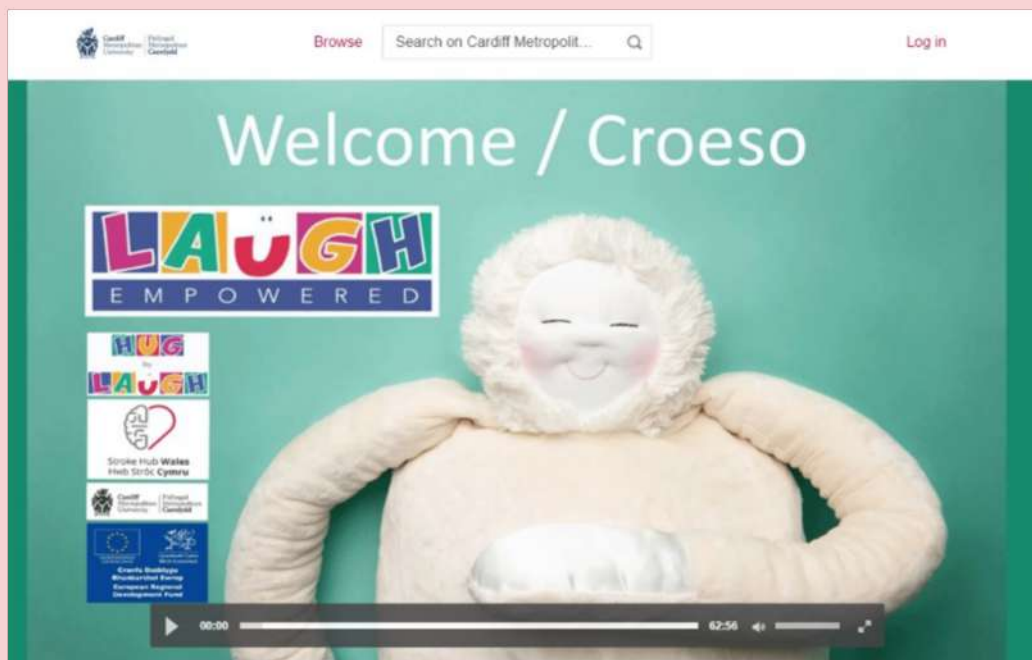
Cardiff Metropolitan University | Prifysgol Metropolitan Caerdydd

Browse

Search on Cardiff Metropolit...

Log in

Welcome / Croeso

LAUGH
EMPOWERED

HUG
by
LAUGH

Stroke Hub Wales
Hwb Strôc Cymru

Cardiff Metropolitan University | Prifysgol Metropolitan Caerdydd

Cronfa Datblygu Rhanbarthol Ewrop
European Regional Development Fund

00:00

62:56